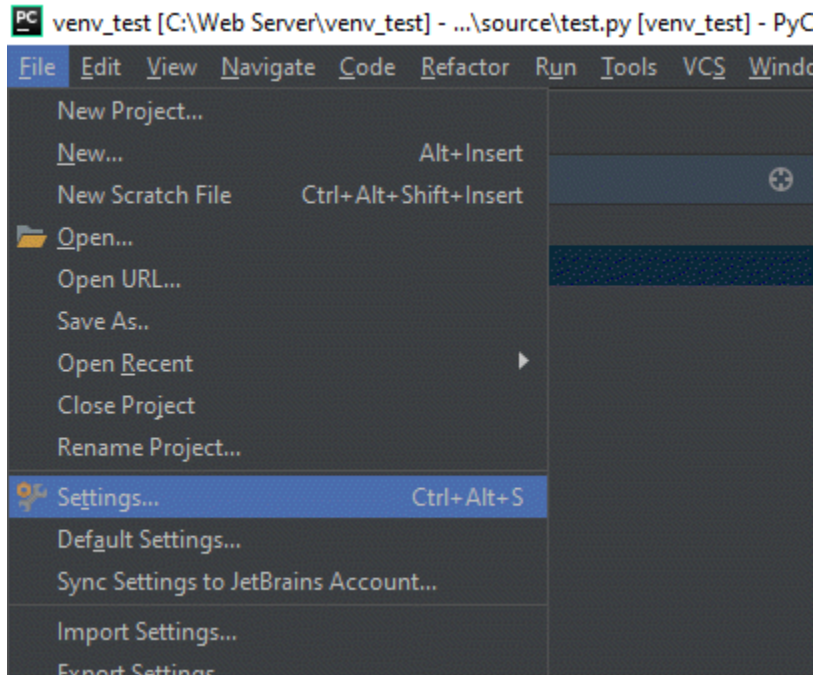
PC venv_test [C:\Web Server\venv_test] - ...\source\test.py [venv_test] - PyC

File Edit View Navigate Code Refactor Run Tools VCS Windo

New Project...
New... Alt+Insert
New Scratch File Ctrl+Alt+Shift+Insert
Open...
Open URL...
Save As..
Open Recent
Close Project
Rename Project...
Settings... Ctrl+Alt+S
Default Settings...
Sync Settings to JetBrains Account...
Import Settings...
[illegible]